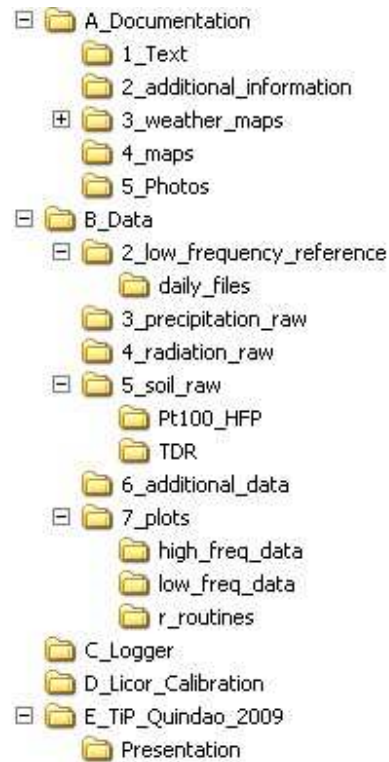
A_Documentation
1_Text
2_additional_information
3_weather_maps
4_maps
5_Photos
B_Data
2_low_frequency_reference
daily_files
3_precipitation_raw
4_radiation_raw
5_soil_raw
Pt100_HFP
TDR
6_additional_data
7_plots
high_freq_data
low_freq_data
r_routines
C_Logger
D_Licor_Calibration
E_TiP_Quindao_2009
Presentation